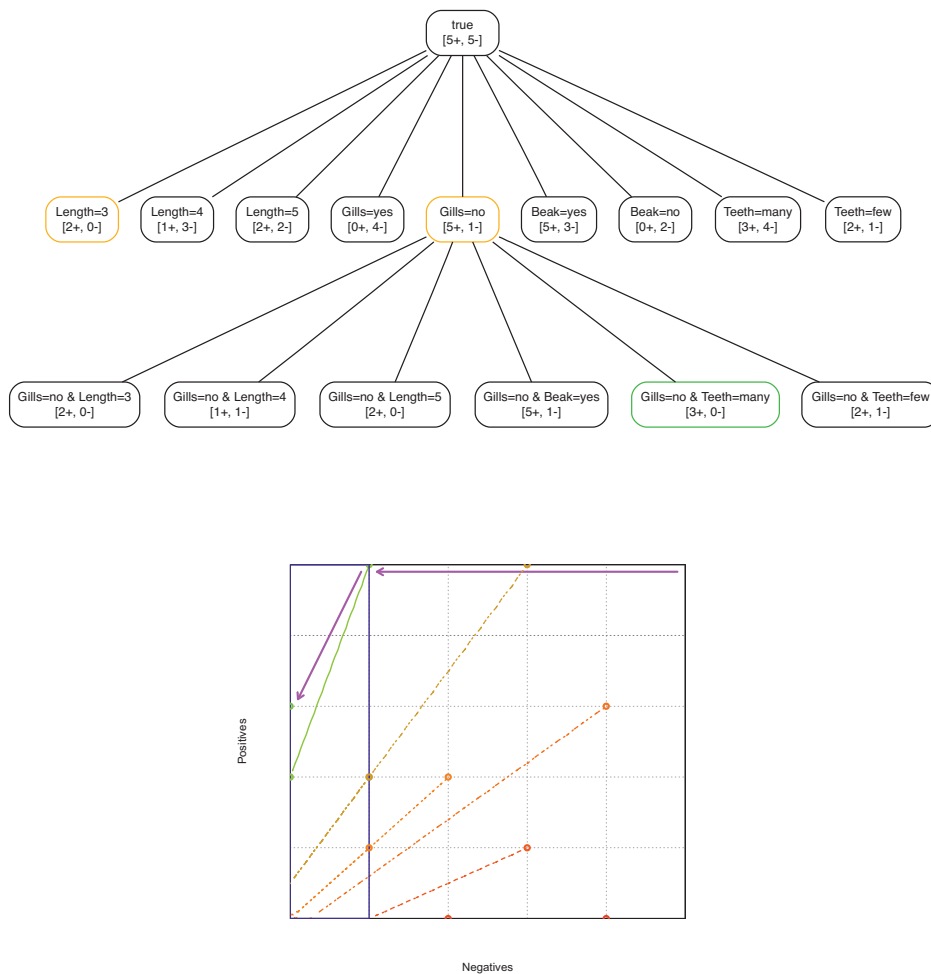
true
[5+, 5-]

Length=3
[2+, 0-]

Length=4
[1+, 3-]

Length=5
[2+, 2-]

Gills=yes
[0+, 4-]

Gills=no
[5+, 1-]

Beak=yes
[5+, 3-]

Beak=no
[0+, 2-]

Teeth=many
[3+, 4-]

Teeth=few
[2+, 1-]

Gills=no & Length=3
[2+, 0-]

Gills=no & Length=4
[1+, 1-]

Gills=no & Length=5
[2+, 0-]

Gills=no & Beak=yes
[5+, 1-]

Gills=no & Teeth=many
[3+, 0-]

Gills=no & Teeth=few
[2+, 1-]

Positives

Negatives